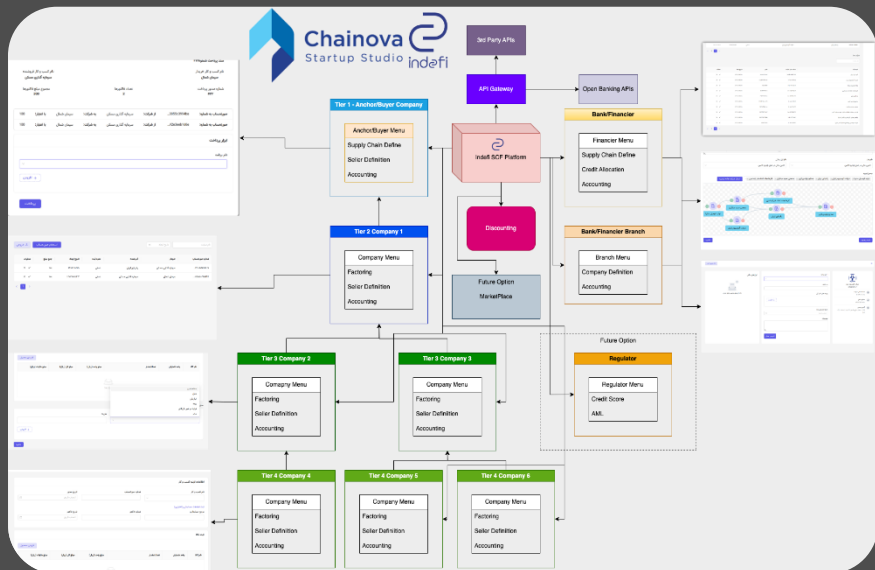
Chainova
Startup Studio
indefi

3rd Party APIs

API Gateway

Open Banking APIs

Tier 1 - Anchor/Buyer Company

Anchor/Buyer Menu
Supply Chain Define
Seller Definition
Accounting

indefi SCF Platform

Bank/Financier

Financier Menu
Supply Chain Define
Credit Allocation
Accounting

Discounting

Tier 2 Company 1

Company Menu
Factoring
Seller Definition
Accounting

Bank/Financier Branch

Branch Menu
Company Definition
Accounting

Future Option
MarketPlace

Future Option

Regulator

Regulator Menu
Credit Score
AML

Tier 3 Company 2

Company Menu
Factoring
Seller Definition
Accounting

Tier 3 Company 3

Company Menu
Factoring
Seller Definition
Accounting

Tier 4 Company 4

Company Menu
Factoring
Seller Definition
Accounting

Tier 4 Company 5

Company Menu
Factoring
Seller Definition
Accounting

Tier 4 Company 6

Company Menu
Factoring
Seller Definition
Accounting

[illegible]